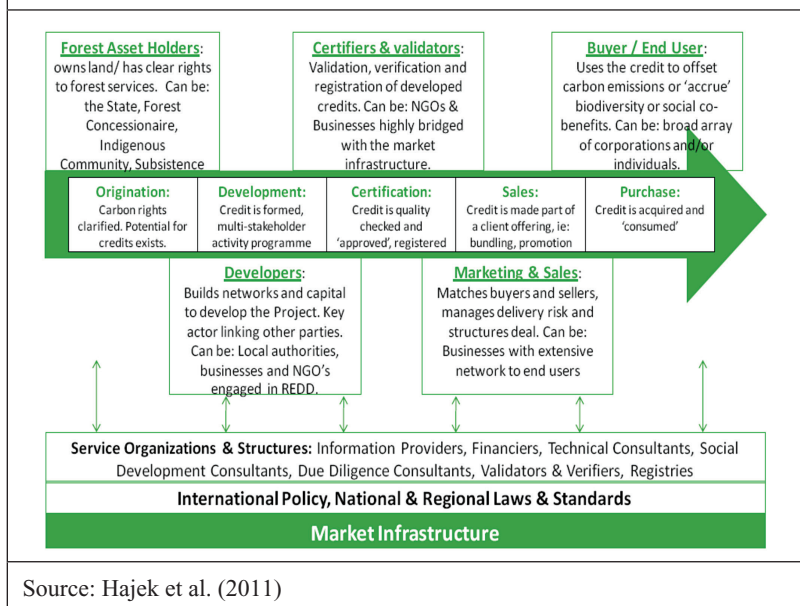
Forest Asset Holders:
owns land/ has clear rights to forest services. Can be: the State, Forest Concessionaire, Indigenous Community, Subsistence

Certifiers & validators:
Validation, verification and registration of developed credits. Can be: NGOs & Businesses highly bridged with the market infrastructure.

Buyer / End User:
Uses the credit to offset carbon emissions or 'accrue' biodiversity or social co-benefits. Can be: broad array of corporations and/or individuals.

| Origination: | Development: | Certification: | Sales: | Purchase: |
|---|---|---|---|---|
| Carbon rights clarified. Potential for credits exists. | Credit is formed, multi-stakeholder activity programme | Credit is quality checked and 'approved', registered | Credit is made part of a client offering, ie: bundling, promotion | Credit is acquired and 'consumed' |

Developers:
Builds networks and capital to develop the Project. Key actor linking other parties. Can be: Local authorities, businesses and NGO's engaged in REDD.

Marketing & Sales:
Matches buyers and sellers, manages delivery risk and structures deal. Can be: Businesses with extensive network to end users

Service Organizations & Structures: Information Providers, Financiers, Technical Consultants, Social Development Consultants, Due Diligence Consultants, Validators & Verifiers, Registries

International Policy, National & Regional Laws & Standards

Market Infrastructure

Source: Hajek et al. (2011)